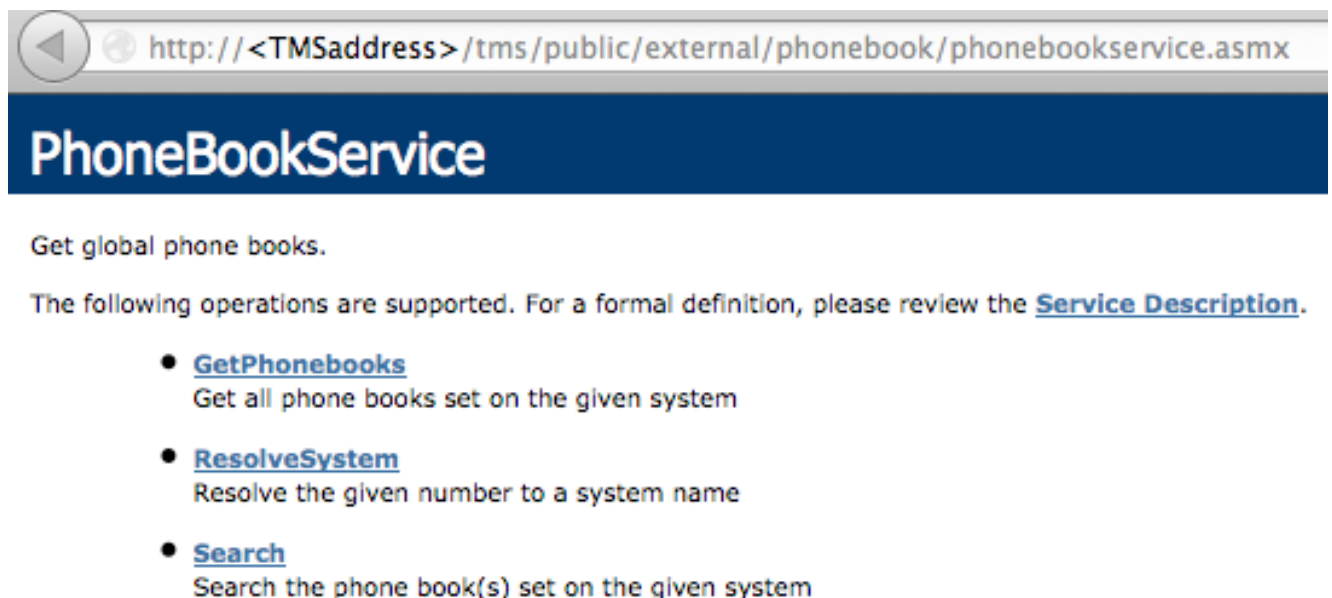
http://<TMSaddress>/tms/public/external/phonebook/phonebookservice.asmx

PhoneBookService

Get global phone books.

The following operations are supported. For a formal definition, please review the Service Description.

- GetPhonebooks
Get all phone books set on the given system

- ResolveSystem
Resolve the given number to a system name

- Search
Search the phone book(s) set on the given system